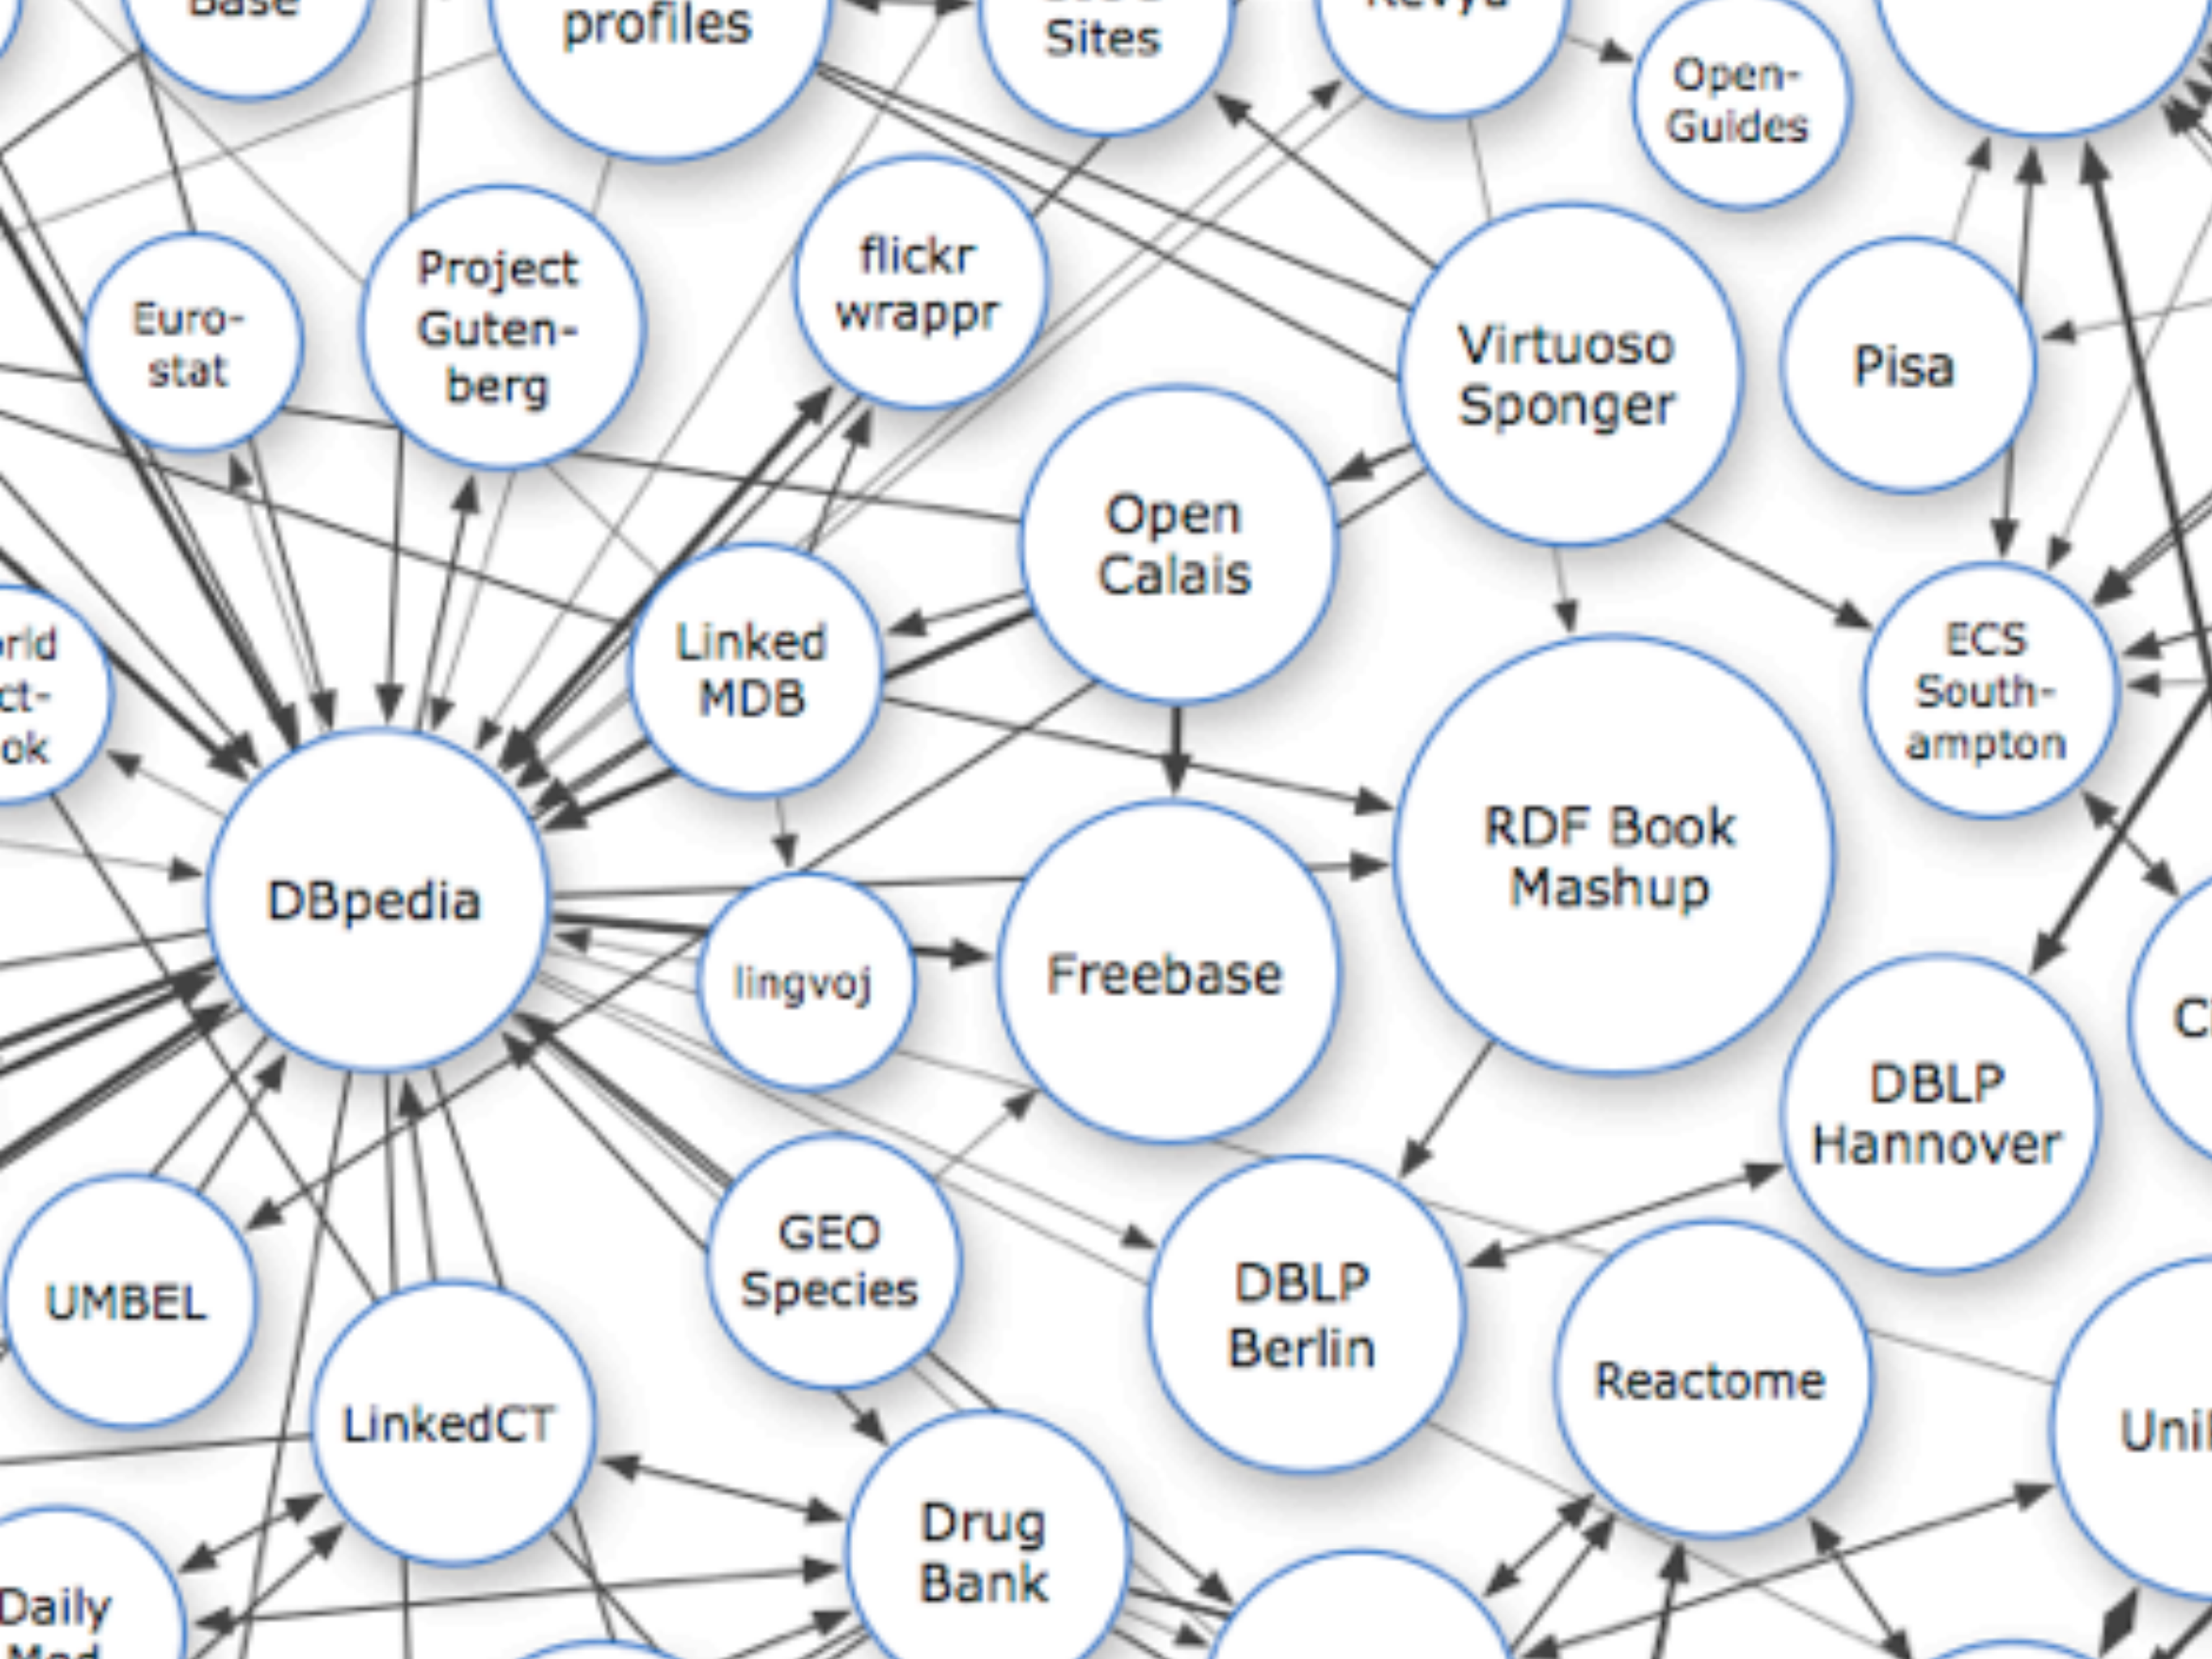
Base

profiles

Sites

Revyu

Open-Guides

Euro-stat

Project Guten-berg

flickr wrappr

Virtuoso Sponger

Pisa

Open Calais

orld ct-ok

Linked MDB

ECS South-ampton

RDF Book Mashup

DBpedia

lingvoj

Freebase

DBLP Hannover

Cl

UMBEL

GEO Species

DBLP Berlin

Reactome

Uni

LinkedCT

Drug Bank

Daily Med